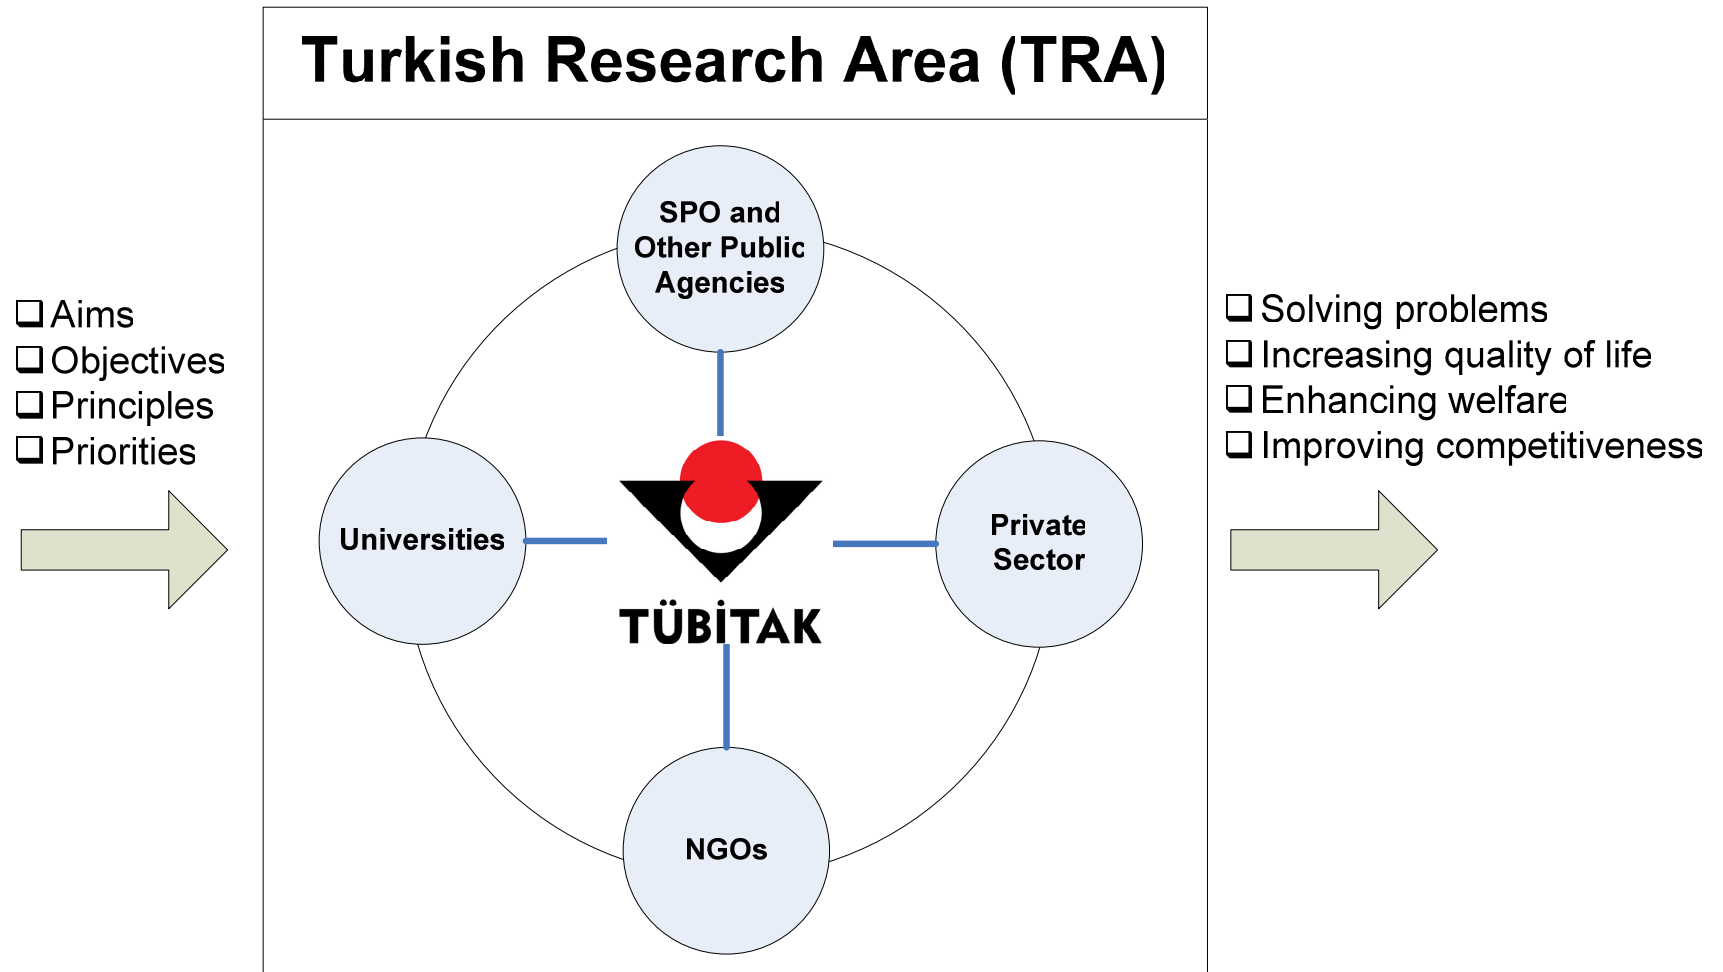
❑ Aims
❑ Objectives
❑ Principles
❑ Priorities

Turkish Research Area (TRA)

SPO and Other Public Agencies

Universities

TÜBİTAK

Private Sector

NGOs

❑ Solving problems
❑ Increasing quality of life
❑ Enhancing welfare
❑ Improving competitiveness